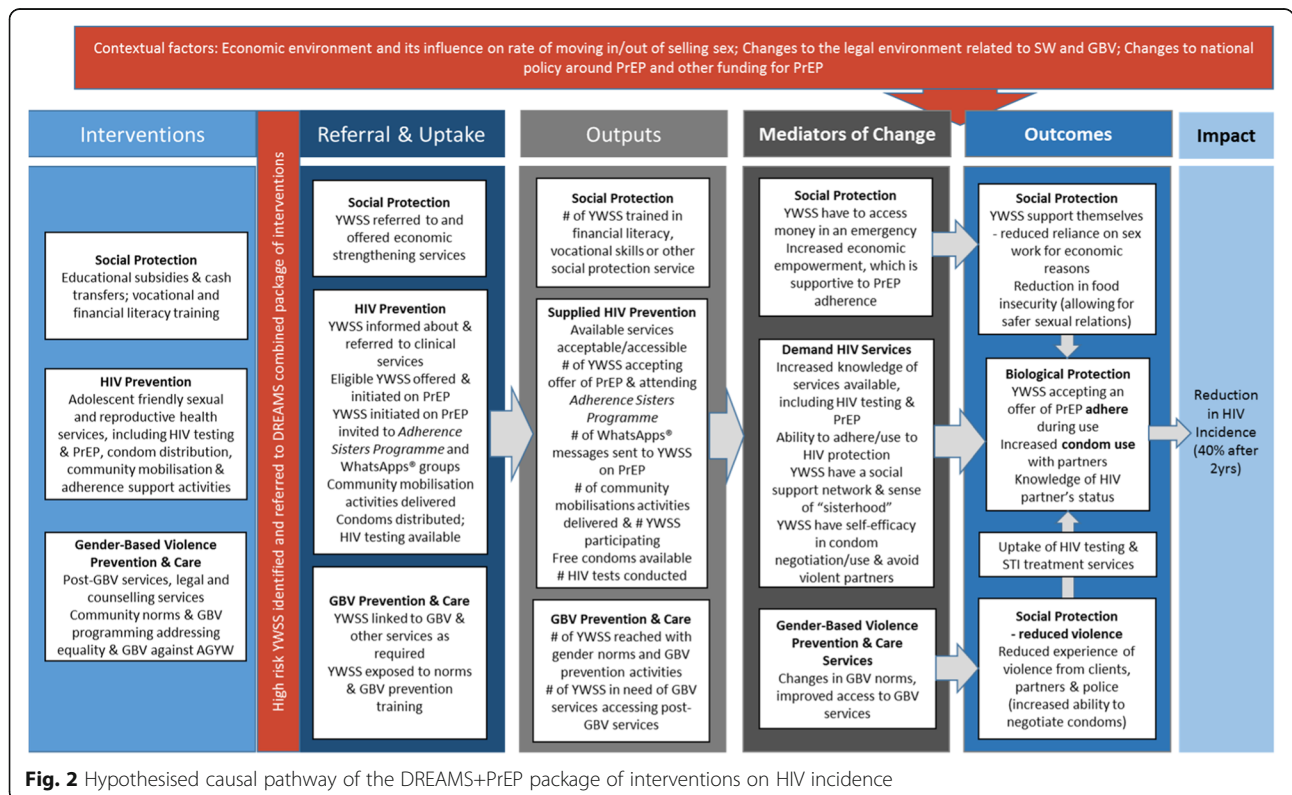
Contextual factors: Economic environment and its influence on rate of moving in/out of selling sex; Changes to the legal environment related to SW and GBV; Changes to national policy around PrEP and other funding for PrEP

Interventions

High risk YWSS identified and referred to DREAMS combined package of interventions

Referral & Uptake

Outputs

Mediators of Change

Outcomes

Impact

Social Protection
Educational subsidies & cash transfers; vocational and financial literacy training

HIV Prevention
Adolescent friendly sexual and reproductive health services, including HIV testing & PrEP, condom distribution, community mobilisation & adherence support activities

Gender-Based Violence Prevention & Care
Post-GBV services, legal and counselling services
Community norms & GBV programming addressing equality & GBV against AGYW

Social Protection
YWSS referred to and offered economic strengthening services

HIV Prevention
YWSS informed about & referred to clinical services
Eligible YWSS offered & initiated on PrEP
YWSS initiated on PrEP invited to *Adherence Sisters Programme* and WhatsApps® groups
Community mobilisation activities delivered
Condoms distributed; HIV testing available

GBV Prevention & Care
YWSS linked to GBV & other services as required
YWSS exposed to norms & GBV prevention training

Social Protection
# of YWSS trained in financial literacy, vocational skills or other social protection service

Supplied HIV Prevention
Available services acceptable/accessible
# of YWSS accepting offer of PrEP & attending *Adherence Sisters Programme*
# of WhatsApps® messages sent to YWSS on PrEP
# of community mobilisations activities delivered & # YWSS participating
Free condoms available
# HIV tests conducted

GBV Prevention & Care
# of YWSS reached with gender norms and GBV prevention activities
# of YWSS in need of GBV services accessing post-GBV services

Social Protection
YWSS have to access money in an emergency
Increased economic empowerment, which is supportive to PrEP adherence

Demand HIV Services
Increased knowledge of services available, including HIV testing & PrEP
Ability to adhere/use to HIV protection
YWSS have a social support network & sense of "sisterhood"
YWSS have self-efficacy in condom negotiation/use & avoid violent partners

Gender-Based Violence Prevention & Care Services
Changes in GBV norms, improved access to GBV services

Social Protection
YWSS support themselves - reduced reliance on sex work for economic reasons
Reduction in food insecurity (allowing for safer sexual relations)

Biological Protection
YWSS accepting an offer of PrEP **adhere** during use
Increased **condom use** with partners
Knowledge of HIV partner's status

Uptake of HIV testing & STI treatment services

Social Protection - reduced violence
Reduced experience of violence from clients, partners & police (increased ability to negotiate condoms)

Reduction in HIV Incidence (40% after 2yrs)

**Fig. 2** Hypothesised causal pathway of the DREAMS+PrEP package of interventions on HIV incidence